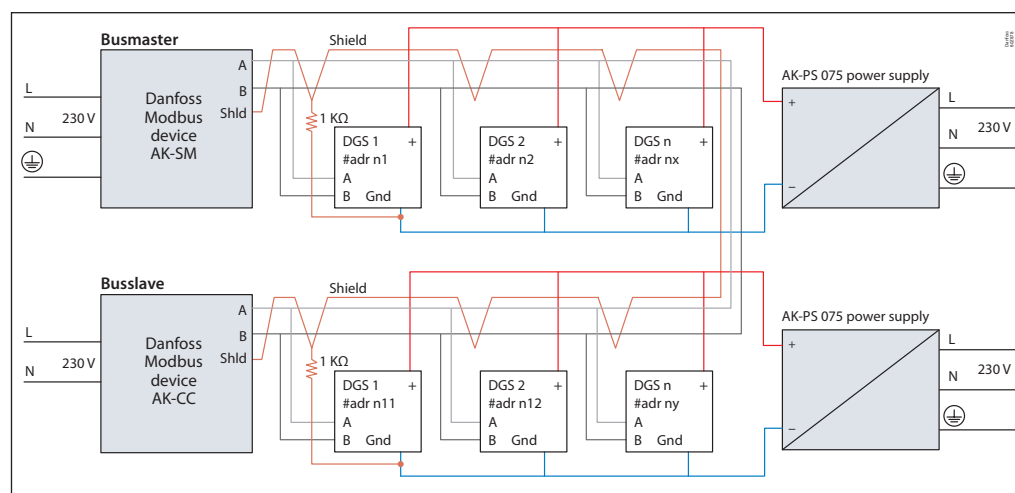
Busmaster

L
230 V
N

Danfoss
Modbus
device
AK-SM

A
B
Shld

Shield

1 KΩ

DGS 1 +
#adr n1
A
B Gnd

DGS 2 +
#adr n2
A
B Gnd

DGS n +
#adr nx
A
B Gnd

AK-PS 075 power supply
+
–
L
N
230 V

Busslave

L
230 V
N

Danfoss
Modbus
device
AK-CC

A
B
Shld

Shield

1 KΩ

DGS 1 +
#adr n11
A
B Gnd

DGS 2 +
#adr n12
A
B Gnd

DGS n +
#adr ny
A
B Gnd

AK-PS 075 power supply
+
–
L
N
230 V

Danfoss
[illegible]